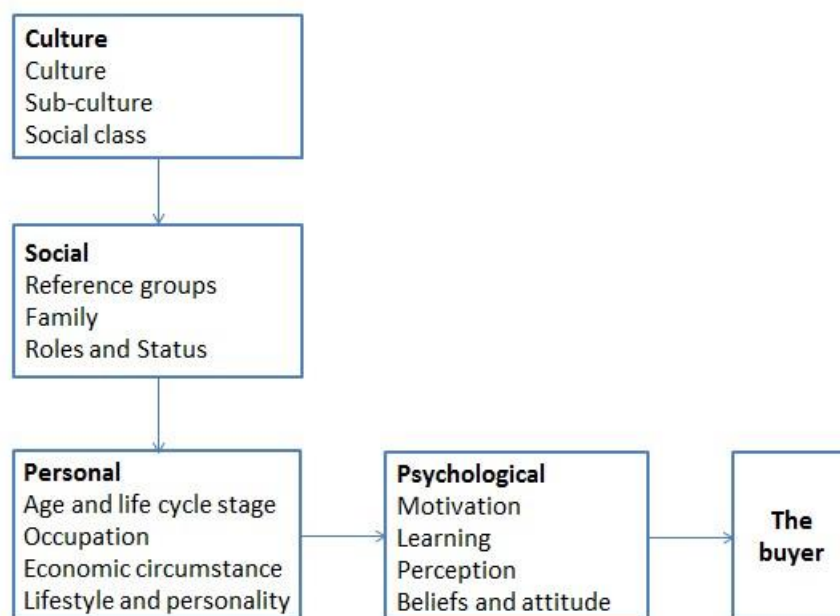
**Culture**
Culture
Sub-culture
Social class

**Social**
Reference groups
Family
Roles and Status

**Personal**
Age and life cycle stage
Occupation
Economic circumstance
Lifestyle and personality

**Psychological**
Motivation
Learning
Perception
Beliefs and attitude

**The buyer**